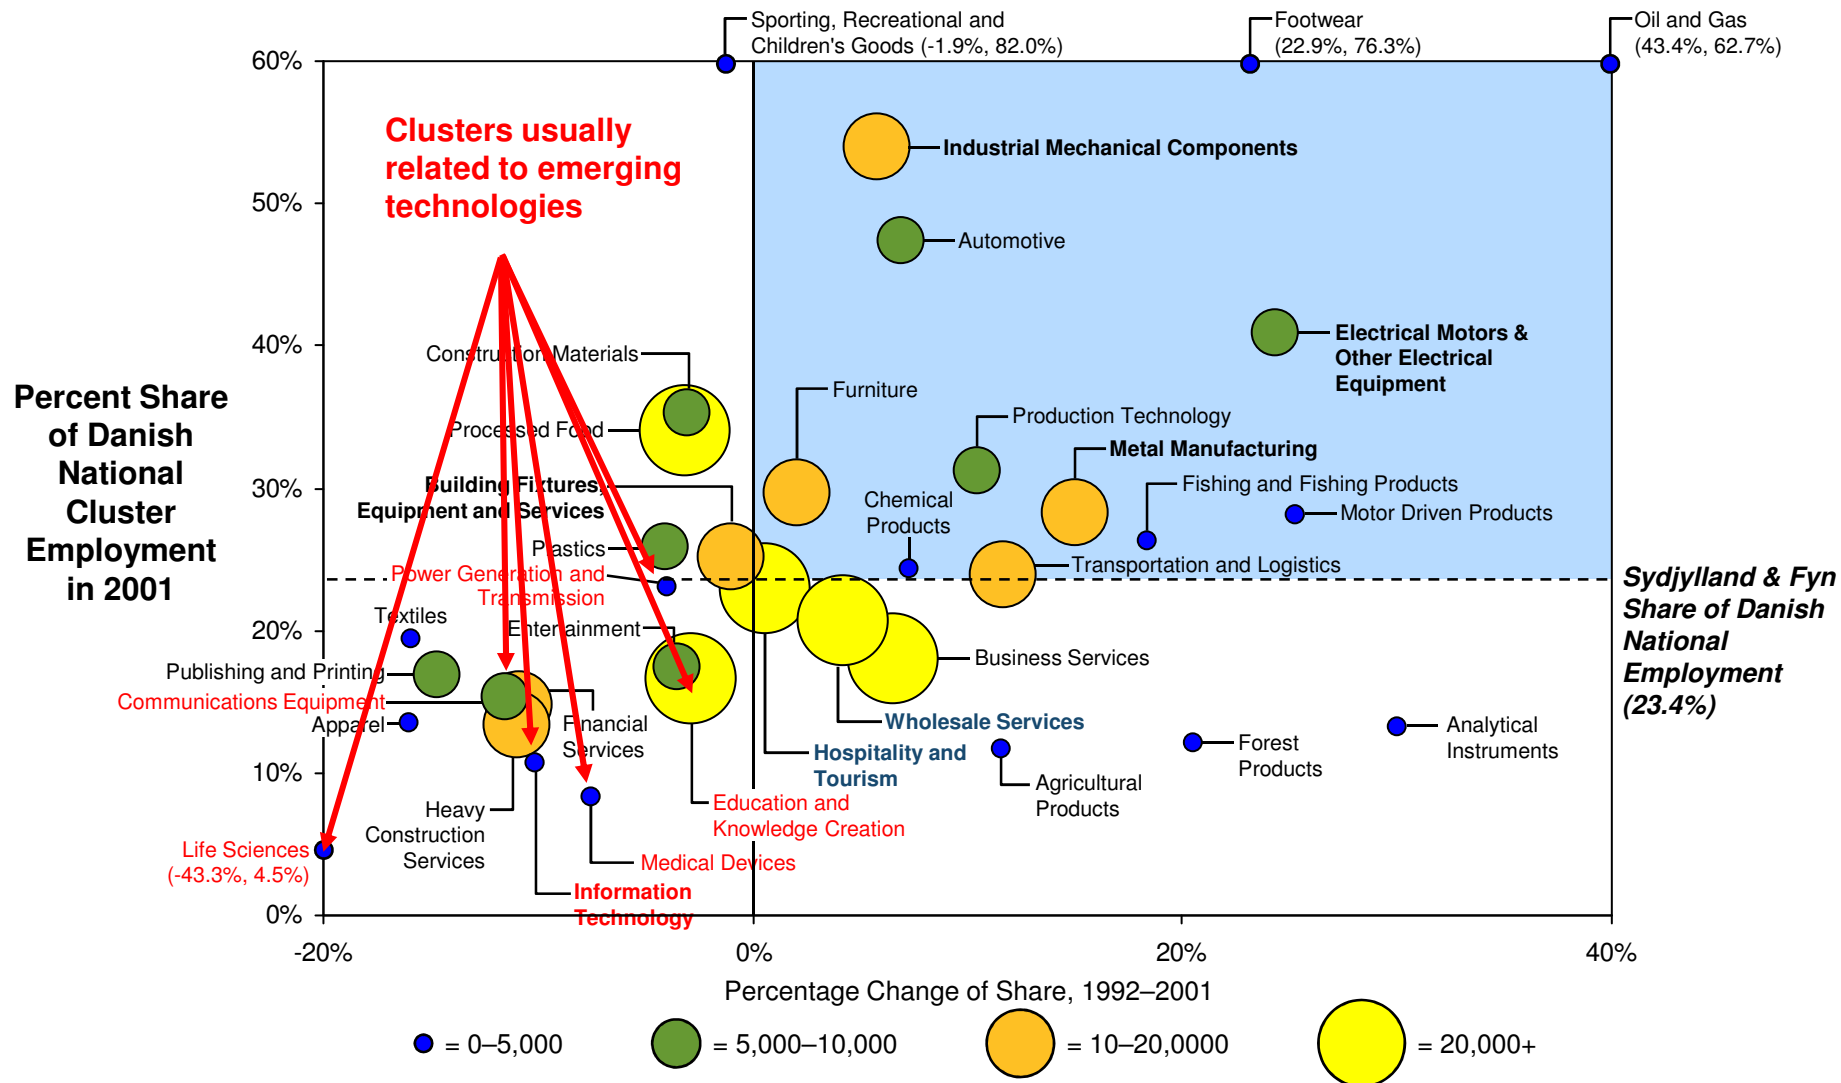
Sporting, Recreational and Children's Goods (-1.9%, 82.0%)

Footwear (22.9%, 76.3%)

Oil and Gas (43.4%, 62.7%)

60%

50%

40%

30%

20%

10%

0%

Percent Share of Danish National Cluster Employment in 2001

Clusters usually related to emerging technologies

Industrial Mechanical Components

Automotive

Electrical Motors & Other Electrical Equipment

Construction Materials

Furniture

Production Technology

Processed Food

Metal Manufacturing

Building Fixtures, Equipment and Services

Chemical Products

Fishing and Fishing Products

Motor Driven Products

Plastics

Power Generation and Transmission

Transportation and Logistics

Sydjylland & Fyn Share of Danish National Employment (23.4%)

Textiles

Entertainment

Business Services

Publishing and Printing

Communications Equipment

Apparel

Financial Services

Wholesale Services

Analytical Instruments

Hospitality and Tourism

Forest Products

Agricultural Products

Heavy Construction Services

Education and Knowledge Creation

Life Sciences (-43.3%, 4.5%)

Medical Devices

Information Technology

-20%

0%

20%

40%

Percentage Change of Share, 1992–2001

= 0–5,000

= 5,000–10,000

= 10–20,0000

= 20,000+